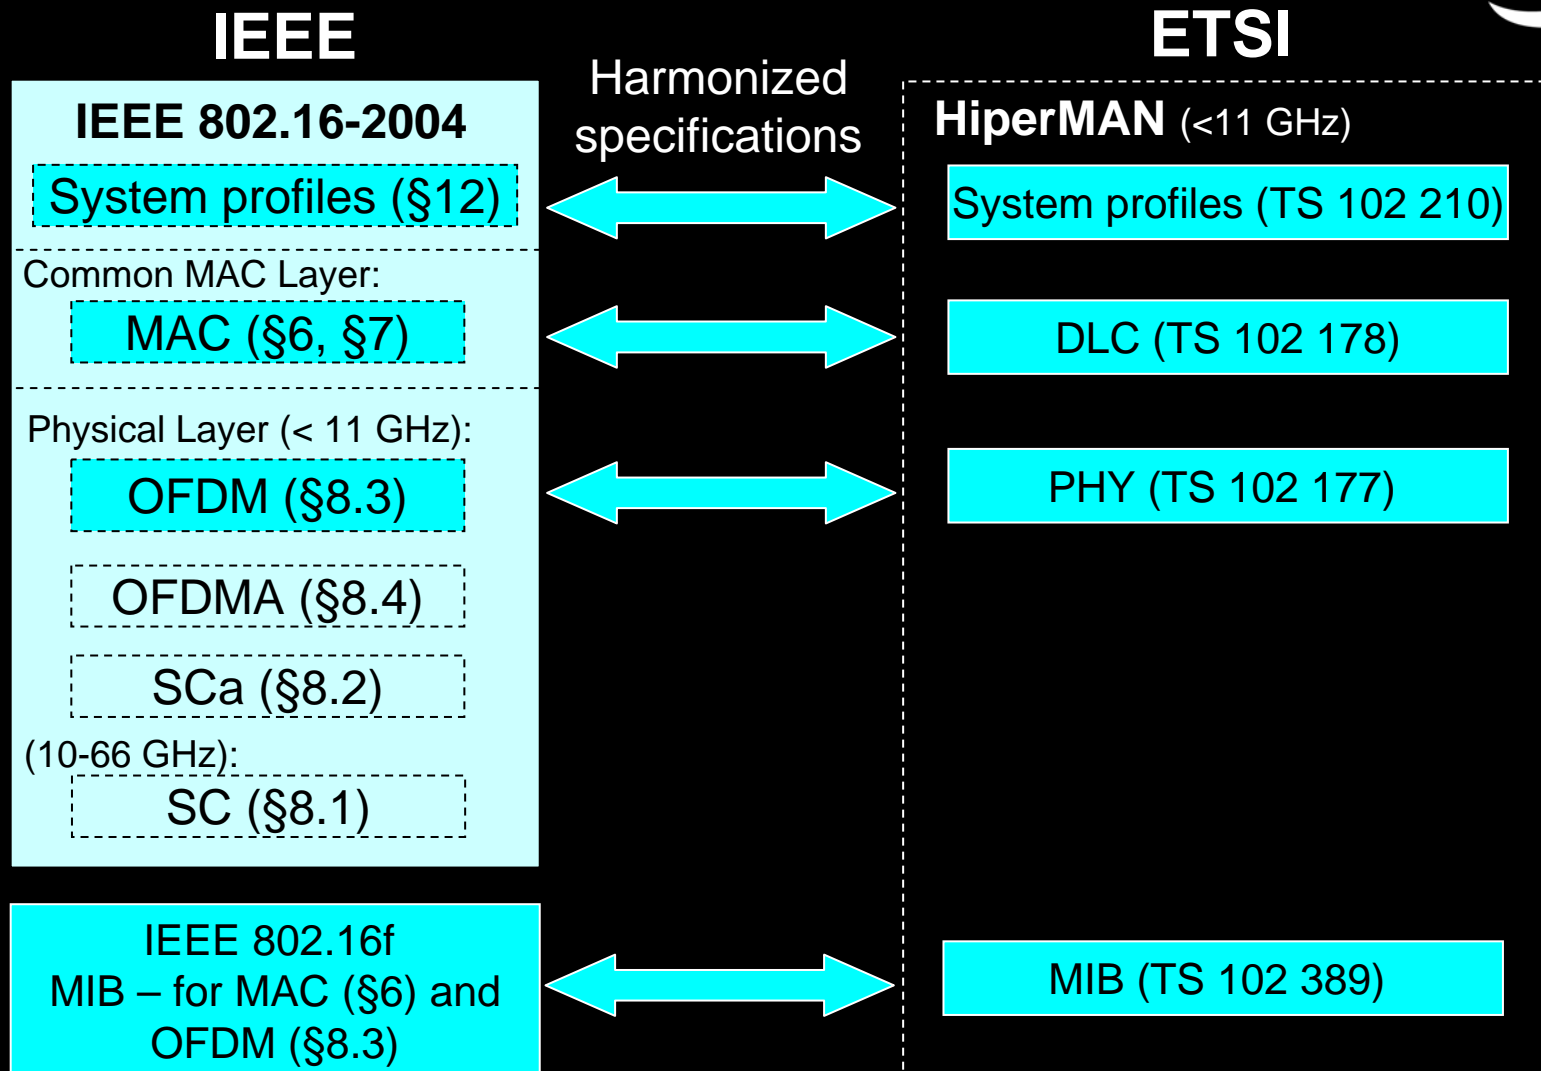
IEEE

Harmonized specifications

ETSI

IEEE 802.16-2004

System profiles (§12)

Common MAC Layer:

MAC (§6, §7)

Physical Layer (< 11 GHz):

OFDM (§8.3)

OFDMA (§8.4)

SCa (§8.2)

(10-66 GHz):

SC (§8.1)

HiperMAN (<11 GHz)

System profiles (TS 102 210)

DLC (TS 102 178)

PHY (TS 102 177)

IEEE 802.16f
MIB – for MAC (§6) and OFDM (§8.3)

MIB (TS 102 389)